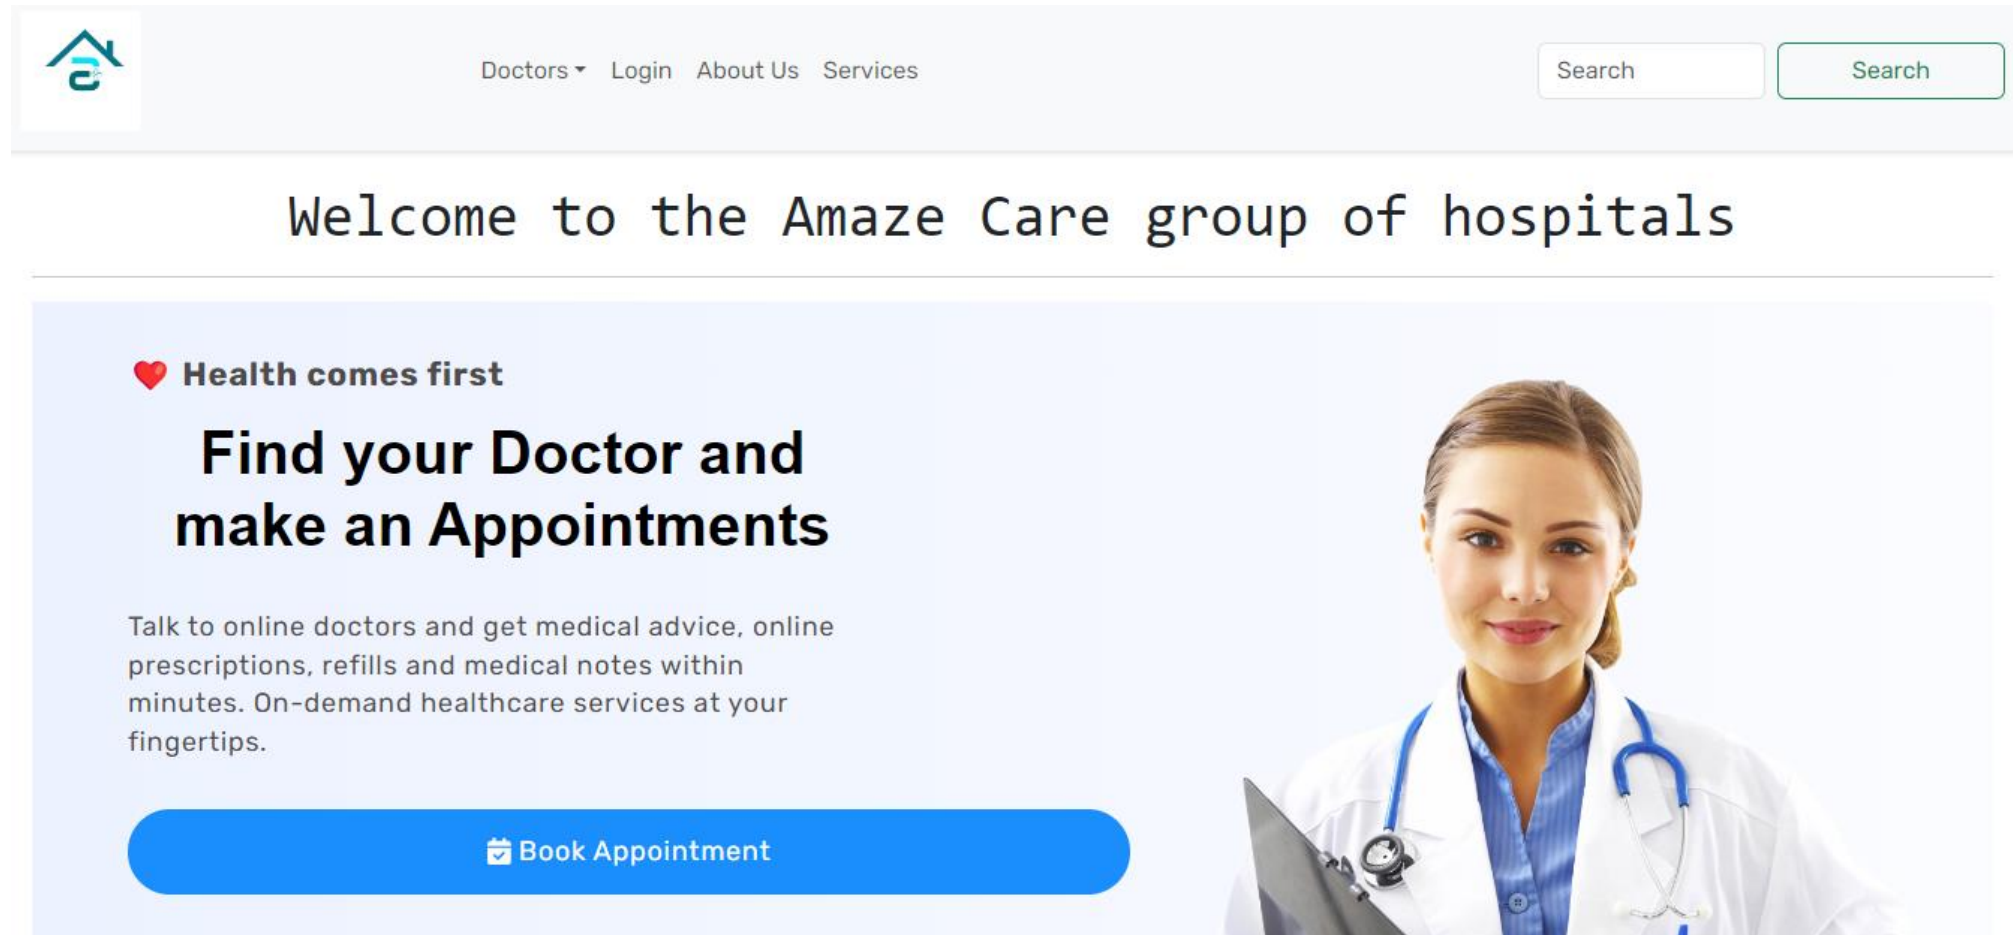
Doctors Login About Us Services

Search

Search

Welcome to the Amaze Care group of hospitals

Health comes first

Find your Doctor and make an Appointments

Talk to online doctors and get medical advice, online prescriptions, refills and medical notes within minutes. On-demand healthcare services at your fingertips.

Book Appointment